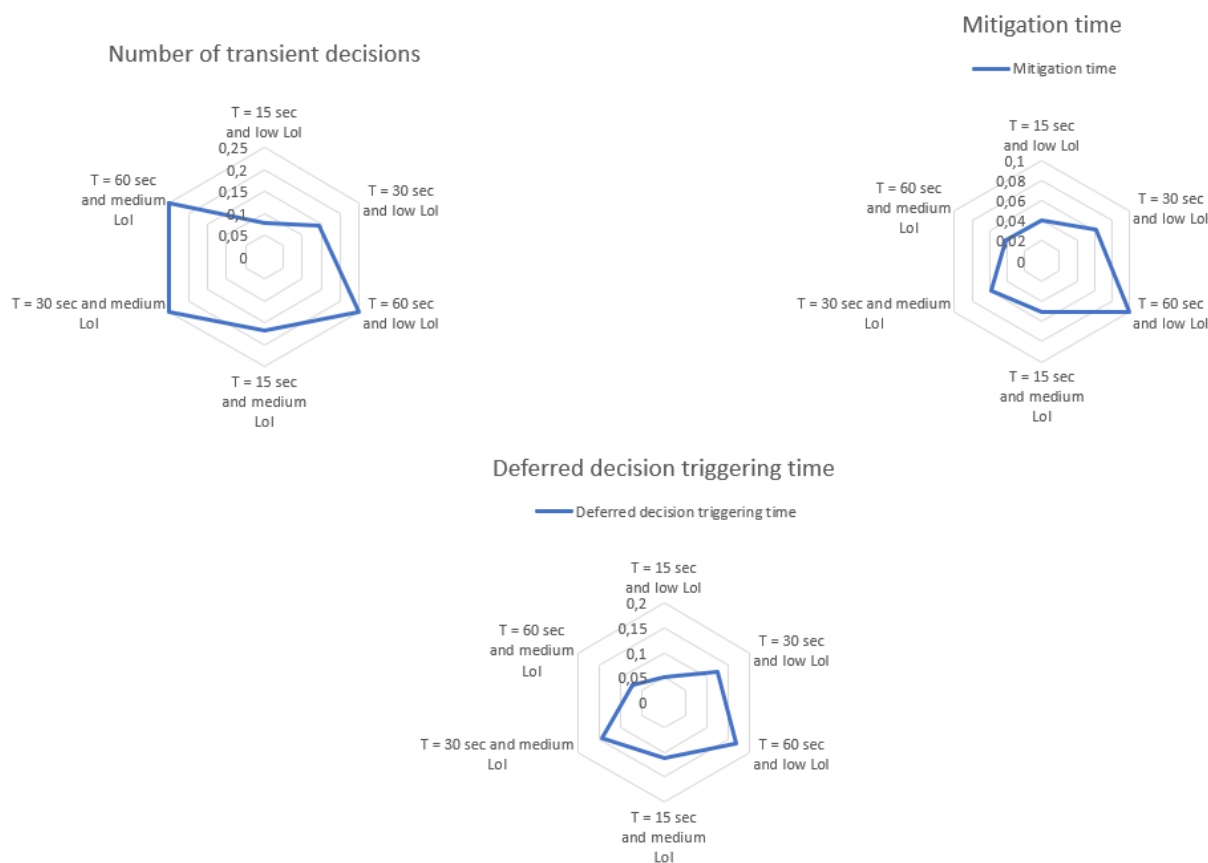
Number of transient decisions

T = 15 sec and low LoI
0,25
0,2
0,15
0,1
0,05
0
T = 30 sec and low LoI
T = 60 sec and low LoI
T = 15 sec and medium LoI
T = 30 sec and medium LoI
T = 60 sec and medium LoI

Mitigation time

Mitigation time

T = 15 sec and low LoI
0,1
0,08
0,06
0,04
0,02
0
T = 30 sec and low LoI
T = 60 sec and low LoI
T = 15 sec and medium LoI
T = 30 sec and medium LoI
T = 60 sec and medium LoI

Deferred decision triggering time

Deferred decision triggering time

T = 15 sec and low LoI
0,2
0,15
0,1
0,05
0
T = 30 sec and low LoI
T = 60 sec and low LoI
T = 15 sec and medium LoI
T = 30 sec and medium LoI
T = 60 sec and medium LoI